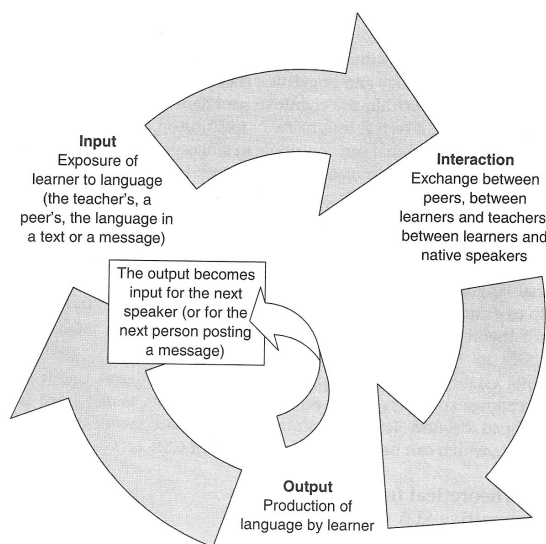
Input
Exposure of learner to language (the teacher's, a peer's, the language in a text or a message)

Interaction
Exchange between peers, between learners and teachers between learners and native speakers

The output becomes input for the next speaker (or for the next person posting a message)

Output
Production of language by learner